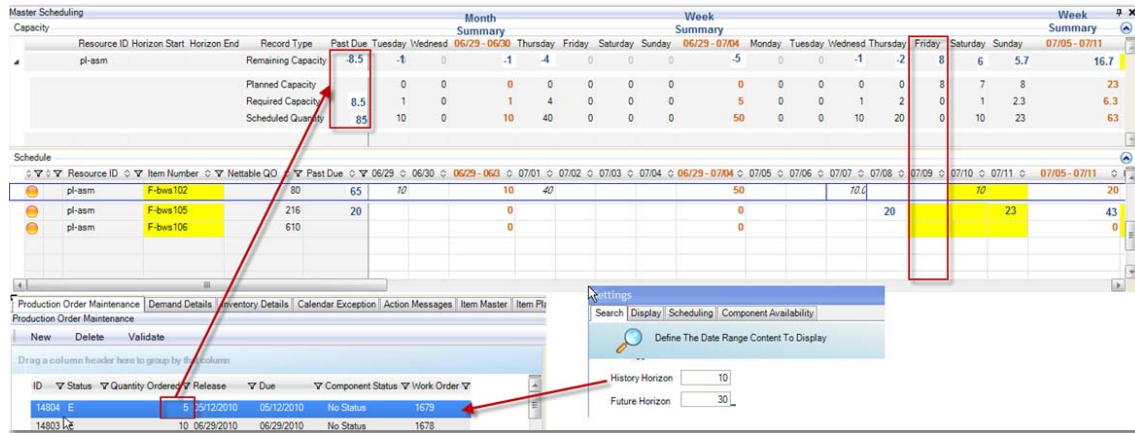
Master Scheduling

Capacity

| Resource ID | Horizon Start | Horizon End | Record Type | Past Due | Tuesday | Wednesd | Month Summary 06/29 - 06/30 | Thursday | Friday | Saturday | Sunday | Week Summary 06/29 - 07/04 | Monday | Tuesday | Wednesd | Thursday | Friday | Saturday | Sunday | Week Summary 07/05 - 07/11 |
|---|---|---|---|---|---|---|---|---|---|---|---|---|---|---|---|---|---|---|---|---|
| pl-asm | | | Remaining Capacity | -8.5 | -1 | 0 | -1 | -4 | 0 | 0 | 0 | -5 | 0 | 0 | -1 | -2 | 8 | 6 | 5.7 | 16.7 |
| | | | Planned Capacity | 0 | 0 | 0 | 0 | 0 | 0 | 0 | 0 | 0 | 0 | 0 | 0 | 0 | 8 | 7 | 8 | 23 |
| | | | Required Capacity | 8.5 | 1 | 0 | 1 | 4 | 0 | 0 | 0 | 5 | 0 | 0 | 1 | 2 | 0 | 1 | 2.3 | 6.3 |
| | | | Scheduled Quantity | 85 | 10 | 0 | 10 | 40 | 0 | 0 | 0 | 50 | 0 | 0 | 10 | 20 | 0 | 10 | 23 | 63 |

Schedule

| Resource ID | Item Number | Nettable QO | Past Due | 06/29 | 06/30 | 06/29 - 06/3 | 07/01 | 07/02 | 07/03 | 07/04 | 06/29 - 07/04 | 07/05 | 07/06 | 07/07 | 07/08 | 07/09 | 07/10 | 07/11 | 07/05 - 07/11 |
|---|---|---|---|---|---|---|---|---|---|---|---|---|---|---|---|---|---|---|---|
| pl-asm | F-bws102 | 80 | 65 | 10 | | 10 | 40 | | | | 50 | | | 10.0 | | | 10 | | 20 |
| pl-asm | F-bws105 | 216 | 20 | | | 0 | | | | | 0 | | | | 20 | | | 23 | 43 |
| pl-asm | F-bws106 | 610 | | | | 0 | | | | | 0 | | | | | | | | 0 |

Production Order Maintenance | Demand Details | Inventory Details | Calendar Exception | Action Messages | Item Master | Item Pla

Production Order Maintenance

New Delete Validate

Drag a column header here to group by that column

| ID | Status | Quantity Ordered | Release | Due | Component Status | Work Order |
|---|---|---|---|---|---|---|
| 14804 | E | 5 | 05/12/2010 | 05/12/2010 | No Status | 1679 |
| 14803 | E | 10 | 06/29/2010 | 06/29/2010 | No Status | 1678 |

Settings

Search | Display | Scheduling | Component Availability

Define The Date Range Content To Display

History Horizon 10

Future Horizon 30